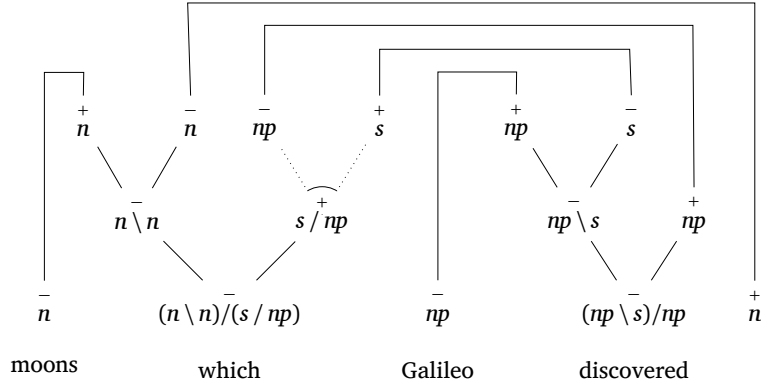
$\overset{+}{n}$ $\overset{-}{n}$ $\overset{-}{np}$ $\overset{+}{s}$ $\overset{+}{np}$ $\overset{-}{s}$

$\overset{-}{n \backslash n}$ $\overset{+}{s \,/\, np}$ $\overset{-}{np \backslash s}$ $\overset{+}{np}$

$\overset{-}{n}$ $\overset{-}{(n \backslash n)/(s \,/\, np)}$ $\overset{-}{np}$ $\overset{-}{(np \backslash s)/np}$ $\overset{+}{n}$

moons which Galileo discovered